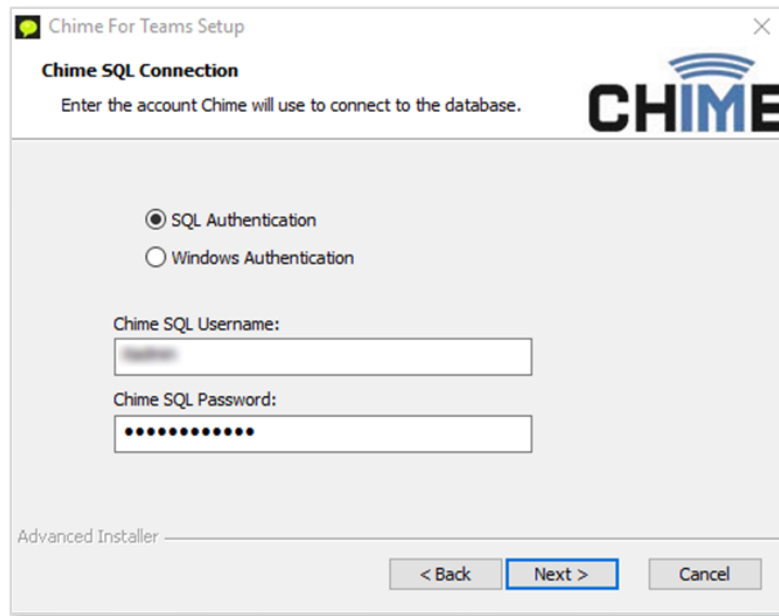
Chime For Teams Setup

Chime SQL Connection

Enter the account Chime will use to connect to the database.

CHIME

SQL Authentication

Windows Authentication

Chime SQL Username:

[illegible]

Chime SQL Password:

•••••••••••••

Advanced Installer

< Back

Next >

Cancel